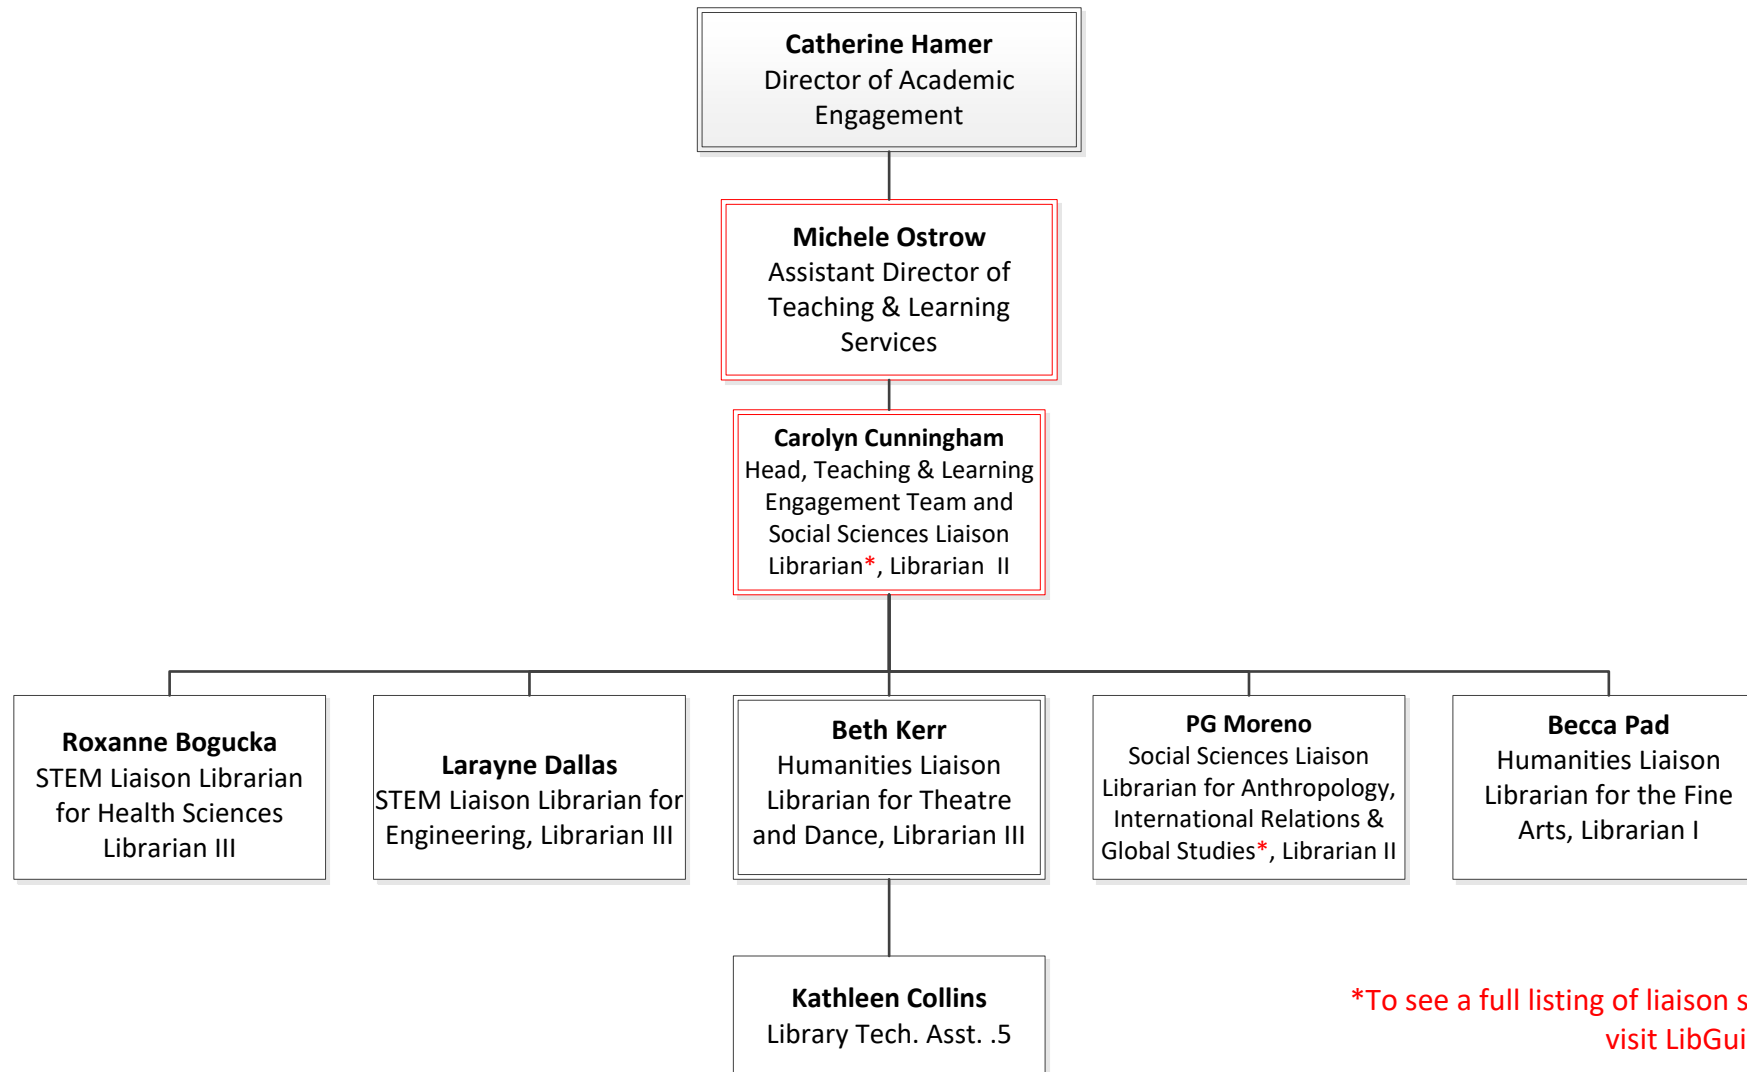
Catherine Hamer
Director of Academic Engagement

Michele Ostrow
Assistant Director of Teaching & Learning Services

Carolyn Cunningham
Head, Teaching & Learning Engagement Team and Social Sciences Liaison Librarian*, Librarian II

Roxanne Bogucka
STEM Liaison Librarian for Health Sciences Librarian III

Larayne Dallas
STEM Liaison Librarian for Engineering, Librarian III

Beth Kerr
Humanities Liaison Librarian for Theatre and Dance, Librarian III

PG Moreno
Social Sciences Liaison Librarian for Anthropology, International Relations & Global Studies*, Librarian II

Becca Pad
Humanities Liaison Librarian for the Fine Arts, Librarian I

Kathleen Collins
Library Tech. Asst. .5

*To see a full listing of liaison s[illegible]
visit LibGui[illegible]